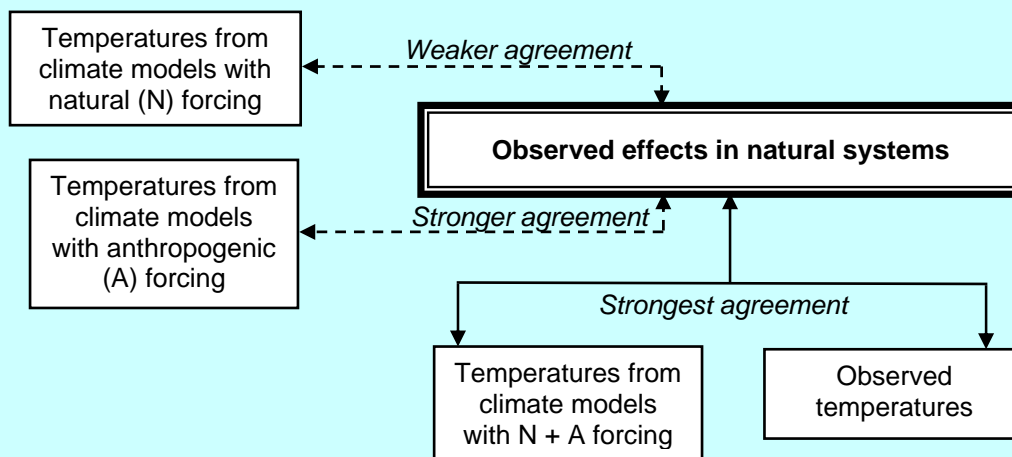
Temperatures from climate models with natural (N) forcing

Weaker agreement

Observed effects in natural systems

Temperatures from climate models with anthropogenic (A) forcing

Stronger agreement

Strongest agreement

Temperatures from climate models with N + A forcing

Observed temperatures